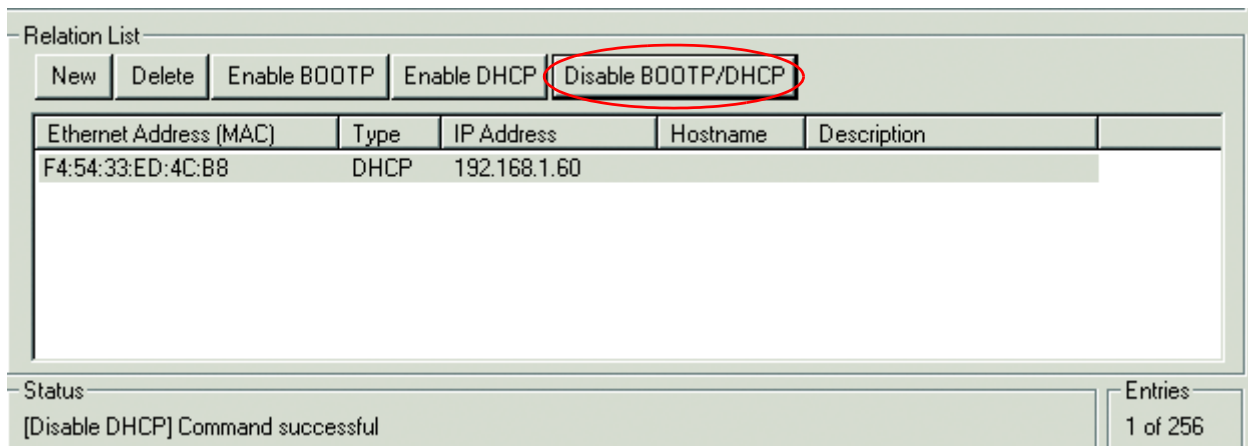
Relation List

New | Delete | Enable BOOTP | Enable DHCP | Disable BOOTP/DHCP

| Ethernet Address (MAC) | Type | IP Address | Hostname | Description |
|---|---|---|---|---|
| F4:54:33:ED:4C:B8 | DHCP | 192.168.1.60 | | |

Status
[Disable DHCP] Command successful

Entries
1 of 256